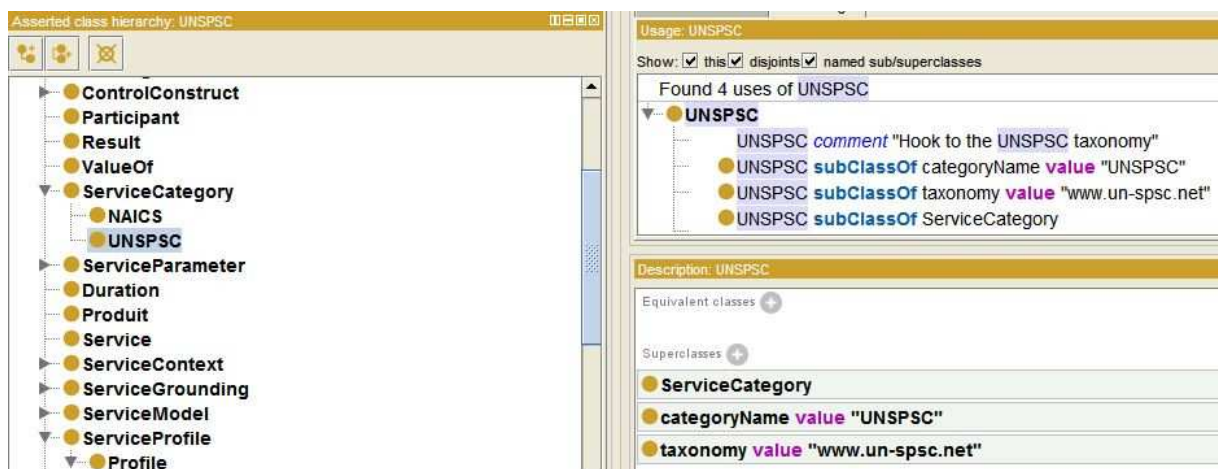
Asserted class hierarchy: UNSPSC

ControlConstruct
Participant
Result
ValueOf
ServiceCategory
NAICS
UNSPSC
ServiceParameter
Duration
Produit
Service
ServiceContext
ServiceGrounding
ServiceModel
ServiceProfile
Profile

Usage: UNSPSC

Show: this disjoints named sub/superclasses

Found 4 uses of UNSPSC

UNSPSC
UNSPSC comment "Hook to the UNSPSC taxonomy"
UNSPSC subClassOf categoryName value "UNSPSC"
UNSPSC subClassOf taxonomy value "www.un-spsc.net"
UNSPSC subClassOf ServiceCategory

Description: UNSPSC

Equivalent classes

Superclasses

ServiceCategory
categoryName value "UNSPSC"
taxonomy value "www.un-spsc.net"